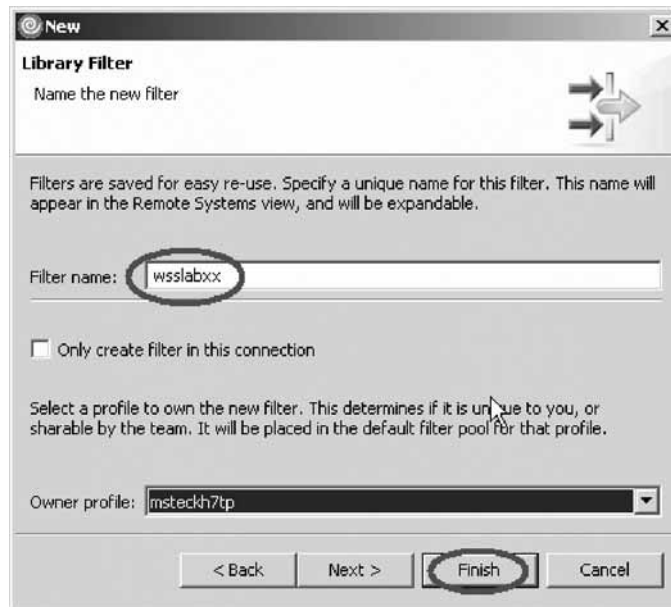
New

Library Filter

Name the new filter

Filters are saved for easy re-use. Specify a unique name for this filter. This name will appear in the Remote Systems view, and will be expandable.

Filter name: wsslabxx

Only create filter in this connection

Select a profile to own the new filter. This determines if it is unique to you, or sharable by the team. It will be placed in the default filter pool for that profile.

Owner profile: msteckh7tp

< Back | Next > | Finish | Cancel